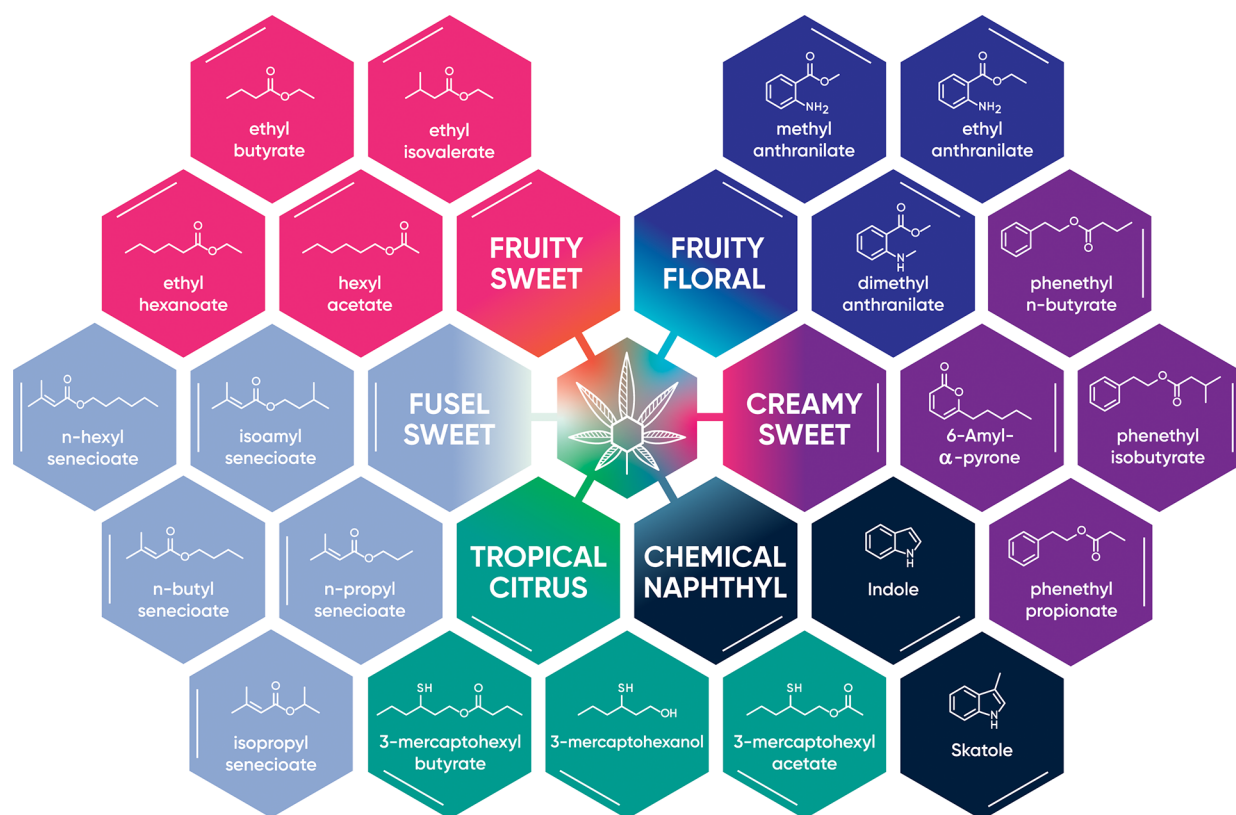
ethyl butyrate

ethyl isovalerate

methyl anthranilate

ethyl anthranilate

ethyl hexanoate

hexyl acetate

FRUITY SWEET

FRUITY FLORAL

dimethyl anthranilate

phenethyl n-butyrate

n-hexyl senecioate

isoamyl senecioate

FUSEL SWEET

CREAMY SWEET

6-Amyl-$\alpha$-pyrone

phenethyl isobutyrate

n-butyl senecioate

n-propyl senecioate

TROPICAL CITRUS

CHEMICAL NAPHTHYL

Indole

phenethyl propionate

isopropyl senecioate

3-mercaptohexyl butyrate

3-mercaptohexanol

3-mercaptohexyl acetate

Skatole